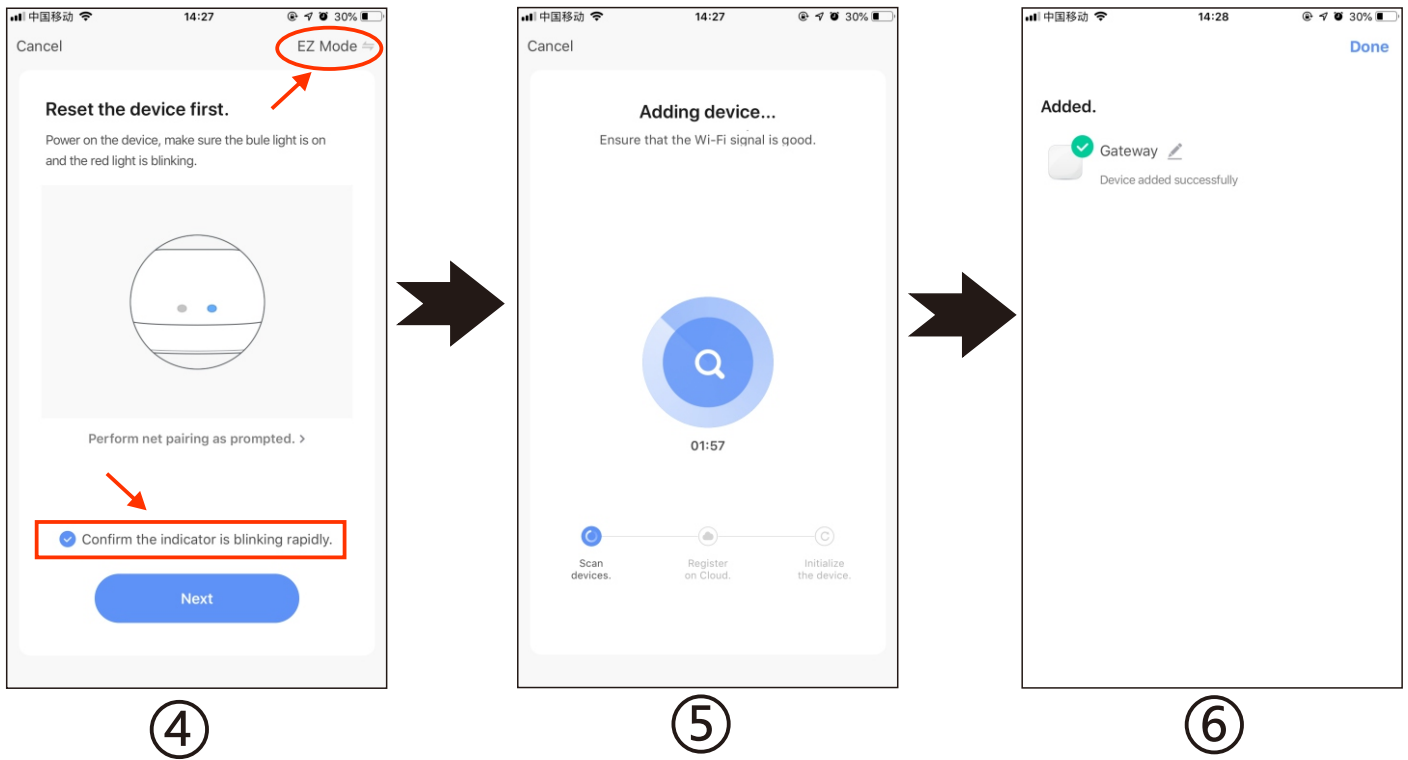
中国移动 14:27 30%

Cancel

EZ Mode

Reset the device first.

Power on the device, make sure the bule light is on and the red light is blinking.

Perform net pairing as prompted. >

Confirm the indicator is blinking rapidly.

Next

④

中国移动 14:27 30%

Cancel

Adding device...

Ensure that the Wi-Fi signal is good.

01:57

Scan devices.

Register on Cloud.

Initialize the device.

⑤

中国移动 14:28 30%

Done

Added.

Gateway

Device added successfully

⑥